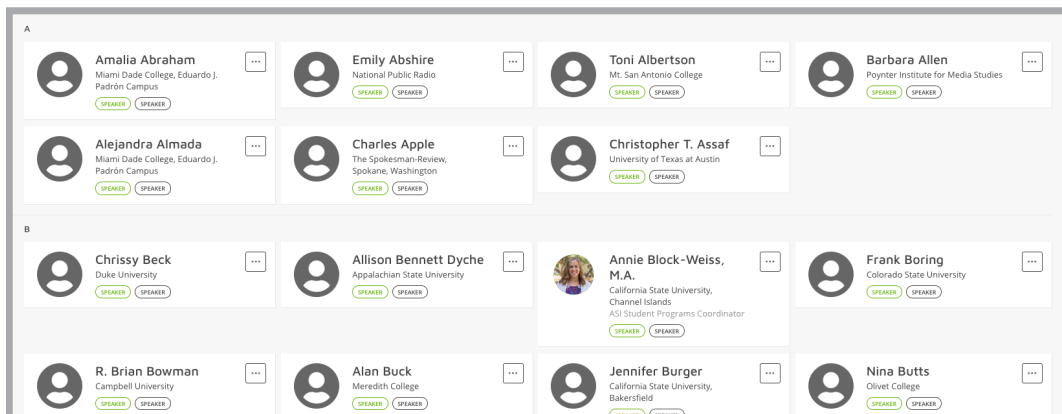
A

Amalia Abraham
Miami Dade College, Eduardo J. Padrón Campus
SPEAKER SPEAKER
...

Emily Abshire
National Public Radio
SPEAKER SPEAKER
...

Toni Albertson
Mt. San Antonio College
SPEAKER SPEAKER
...

Barbara Allen
Poynter Institute for Media Studies
SPEAKER SPEAKER
...

Alejandra Almada
Miami Dade College, Eduardo J. Padrón Campus
SPEAKER SPEAKER
...

Charles Apple
The Spokesman-Review, Spokane, Washington
SPEAKER SPEAKER
...

Christopher T. Assaf
University of Texas at Austin
SPEAKER SPEAKER
...

B

Chrissy Beck
Duke University
SPEAKER SPEAKER
...

Allison Bennett Dyche
Appalachian State University
SPEAKER SPEAKER
...

Annie Block-Weiss, M.A.
California State University, Channel Islands
ASI Student Programs Coordinator
SPEAKER SPEAKER
...

Frank Boring
Colorado State University
SPEAKER SPEAKER
...

R. Brian Bowman
Campbell University
SPEAKER SPEAKER
...

Alan Buck
Meredith College
SPEAKER SPEAKER
...

Jennifer Burger
California State University, Bakersfield
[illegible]
...

Nina Butts
Olivet College
SPEAKER SPEAKER
...